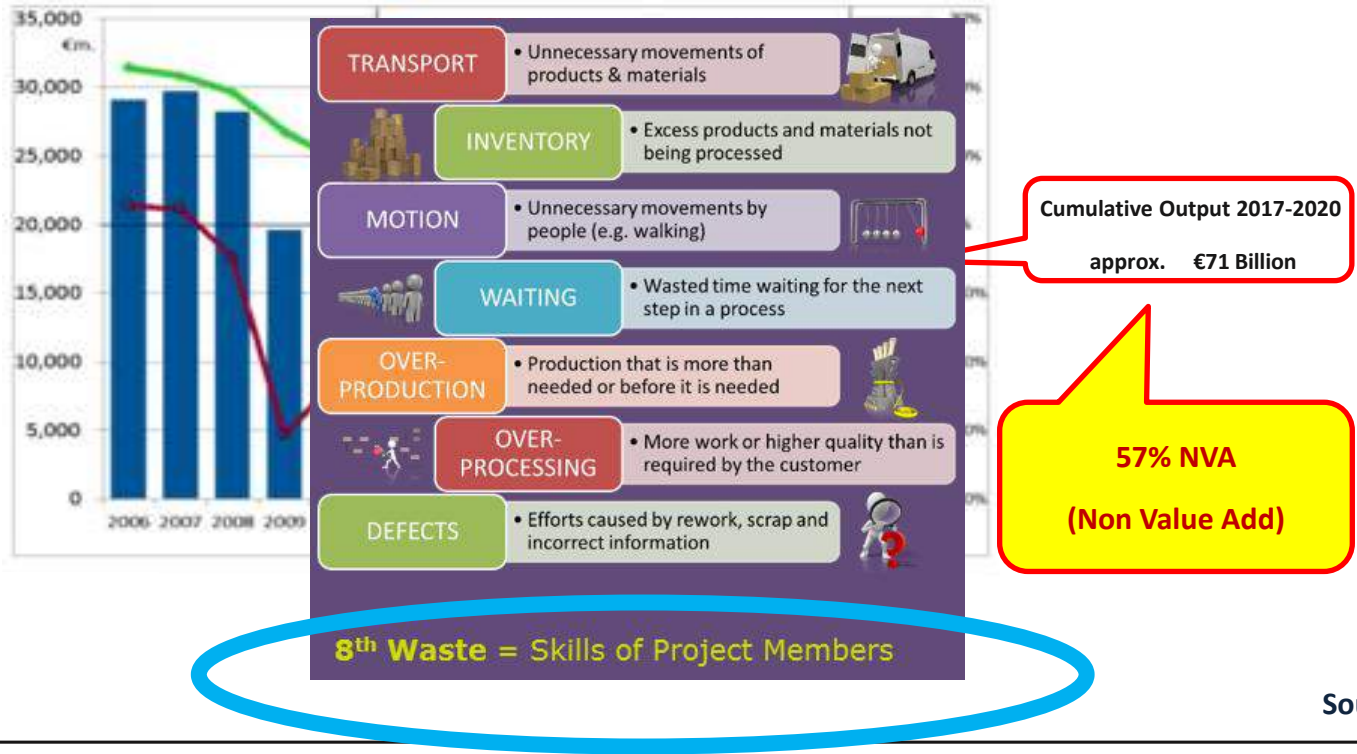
35,000
€m.
30,000
25,000
20,000
15,000
10,000
5,000
0
2006 2007 2008 2009

TRANSPORT
• Unnecessary movements of products & materials

INVENTORY
• Excess products and materials not being processed

MOTION
• Unnecessary movements by people (e.g. walking)

WAITING
• Wasted time waiting for the next step in a process

OVER-PRODUCTION
• Production that is more than needed or before it is needed

OVER-PROCESSING
• More work or higher quality than is required by the customer

DEFECTS
• Efforts caused by rework, scrap and incorrect information

8$^{th}$ Waste = Skills of Project Members

Cumulative Output 2017-2020

approx. €71 Billion

57% NVA

(Non Value Add)

Sou